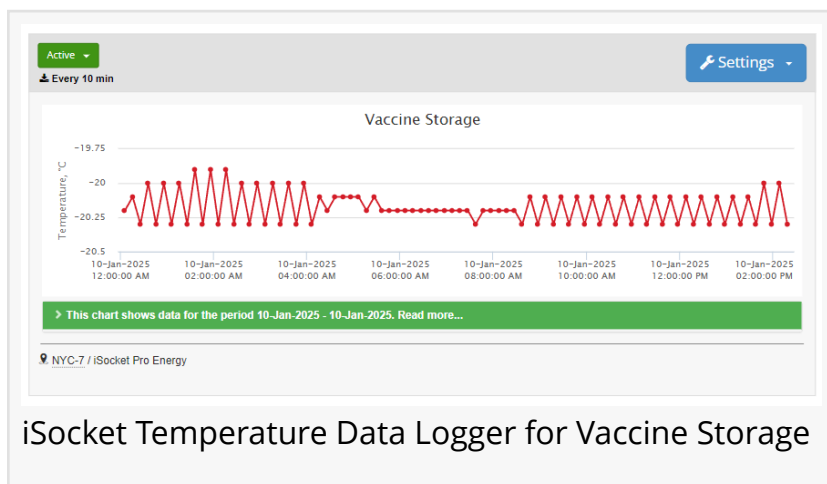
Active

Every 10 min

Settings

Vaccine Storage

Temperature, °C

-19.75

-20

-20.25

-20.5

10-Jan-2025 12:00:00 AM

10-Jan-2025 02:00:00 AM

10-Jan-2025 04:00:00 AM

10-Jan-2025 06:00:00 AM

10-Jan-2025 08:00:00 AM

10-Jan-2025 10:00:00 AM

10-Jan-2025 12:00:00 PM

10-Jan-2025 02:00:00 PM

This chart shows data for the period 10-Jan-2025 - 10-Jan-2025. Read more...

NYC-7 / iSocket Pro Energy

iSocket Temperature Data Logger for Vaccine Storage